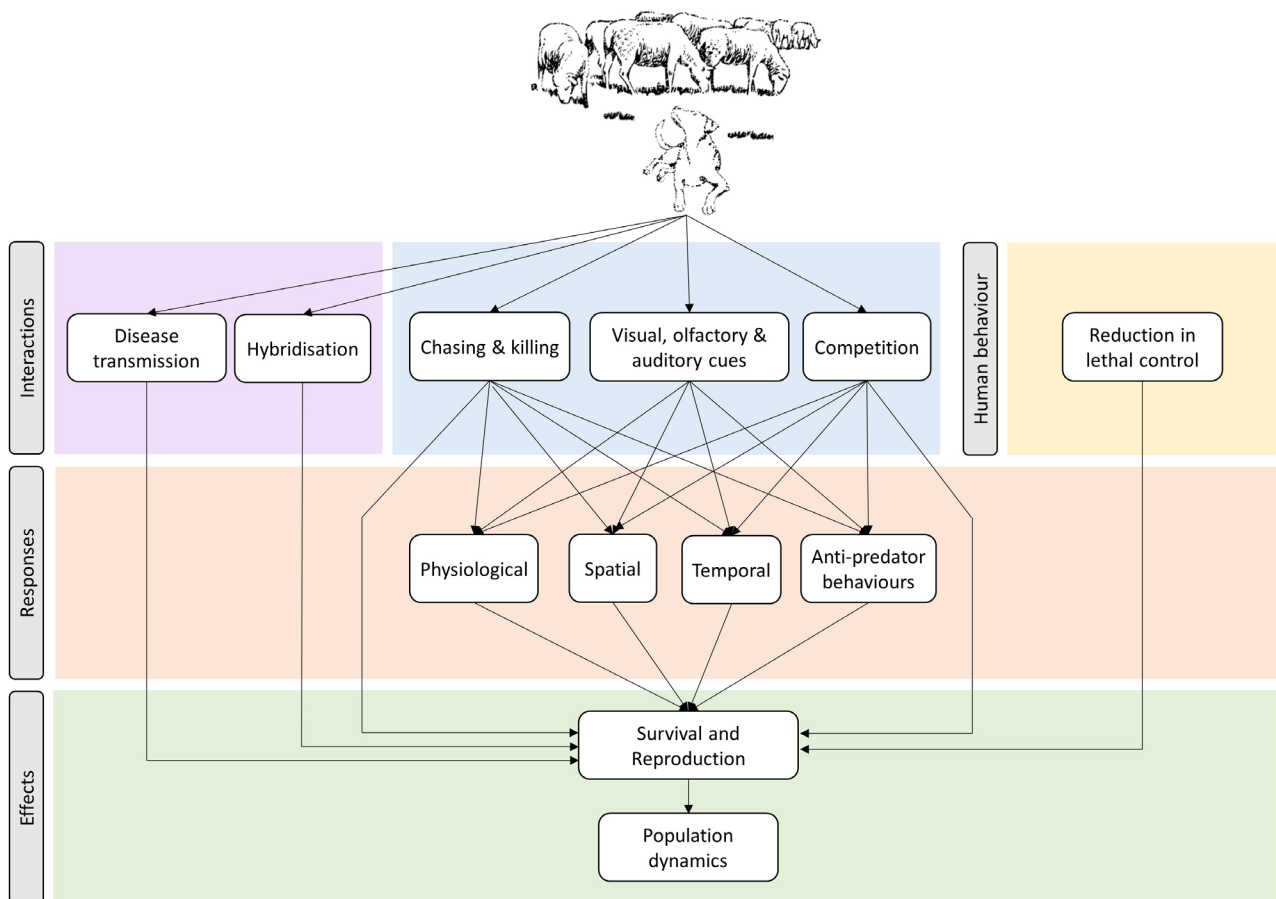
Interactions

Disease transmission

Hybridisation

Chasing & killing

Visual, olfactory & auditory cues

Competition

Human behaviour

Reduction in lethal control

Responses

Physiological

Spatial

Temporal

Anti-predator behaviours

Effects

Survival and Reproduction

Population dynamics